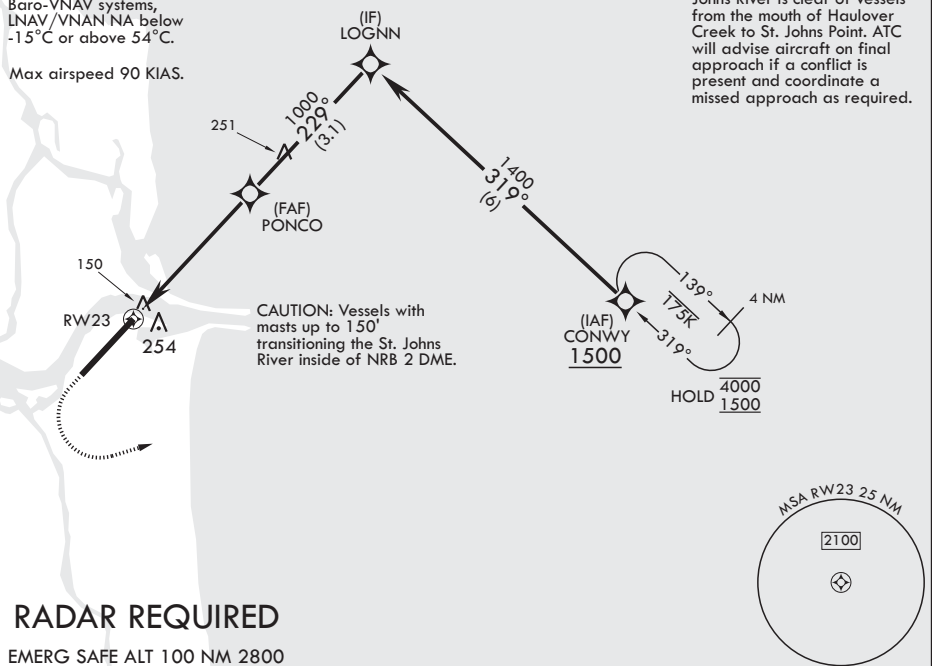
Baro-VNAV systems, LNAV/VNAV NA below -15°C or above 54°C.

Max airspeed 90 KIAS.

Johns River is clear of vessels from the mouth of Haulover Creek to St. Johns Point. ATC will advise aircraft on final approach if a conflict is present and coordinate a missed approach as required.

(IF)
LOGNN

1000
229°
(3.1)

251

(FAF)
PONCO

1400
319°
(6)

150

RW23

254

CAUTION: Vessels with masts up to 150' transitioning the St. Johns River inside of NRB 2 DME.

139°
175K
4 NM
319°

(IAF)
CONWY
1500

HOLD $\frac{4000}{1500}$

MSA RW23 25 NM

2100

RADAR REQUIRED

EMERG SAFE ALT 100 NM 2800